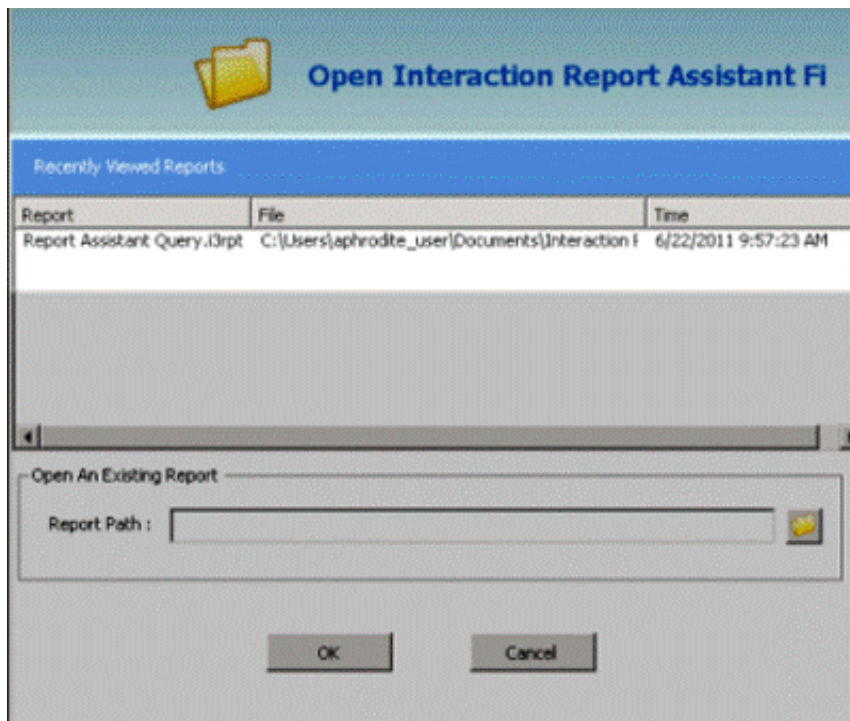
Open Interaction Report Assistant Fi

Recently Viewed Reports

| Report | File | Time |
|---|---|---|
| Report Assistant Query.i3rpt | C:\Users\aphrodite_user\Documents\Interaction I | 6/22/2011 9:57:23 AM |

Open An Existing Report

Report Path :

OK

Cancel